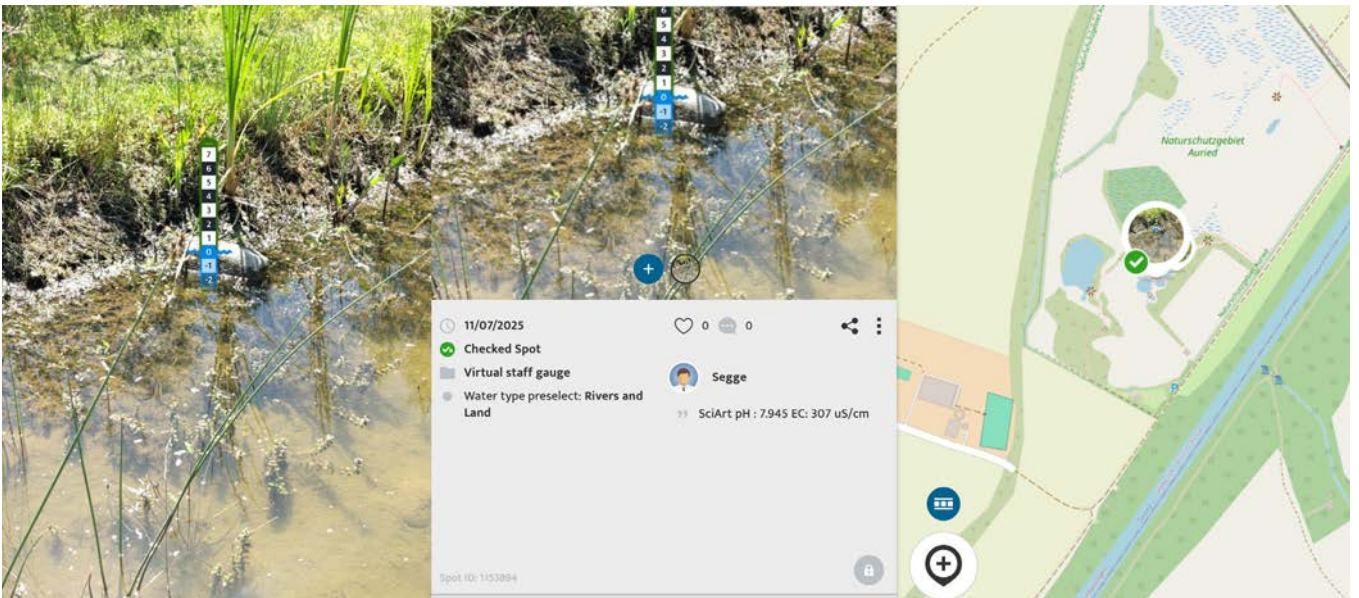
7
6
5
4
3
2
1
0
-1
-2

6
5
4
3
2
1
0
-1
-2

11/07/2025
Checked Spot
Virtual staff gauge
Water type preselect: Rivers and Land

0 0

Segge

SciArt pH : 7.945 EC: 307 uS/cm

Spot ID: 1153884

Naturschutzgebiet Auried